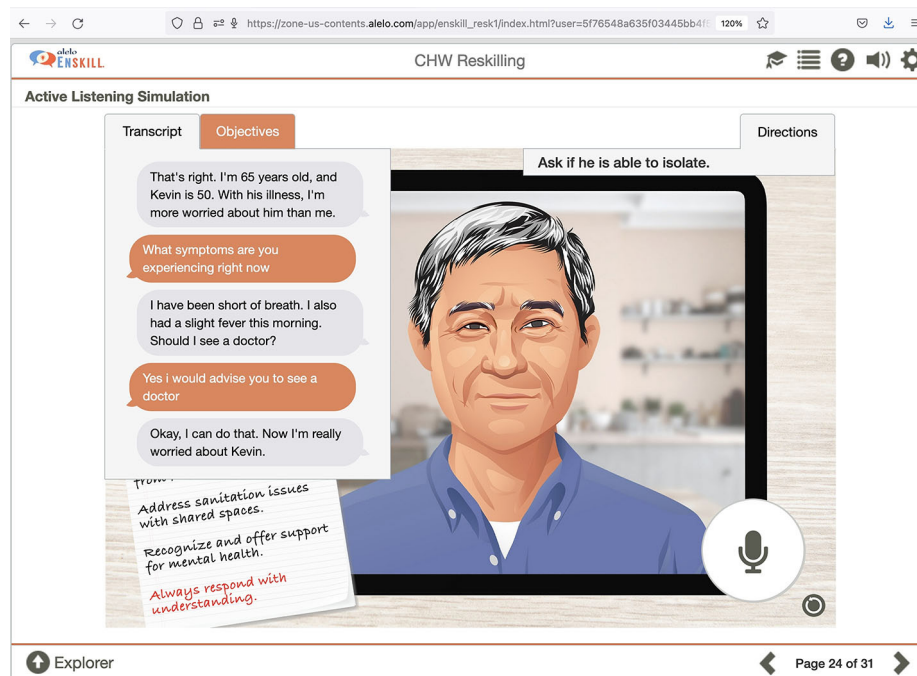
https://zone-us-contents.alelo.com/app/enskill_resk1/index.html?user=5f76548a635f03445bb4f

120%

alelo ENSKILL

CHW Reskilling

Active Listening Simulation

Transcript

Objectives

Directions

Ask if he is able to isolate.

That's right. I'm 65 years old, and Kevin is 50. With his illness, I'm more worried about him than me.

What symptoms are you experiencing right now

I have been short of breath. I also had a slight fever this morning. Should I see a doctor?

Yes i would advise you to see a doctor

Okay, I can do that. Now I'm really worried about Kevin.

from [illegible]

Address sanitation issues with shared spaces.

Recognize and offer support for mental health.

Always respond with understanding.

Explorer

Page 24 of 31